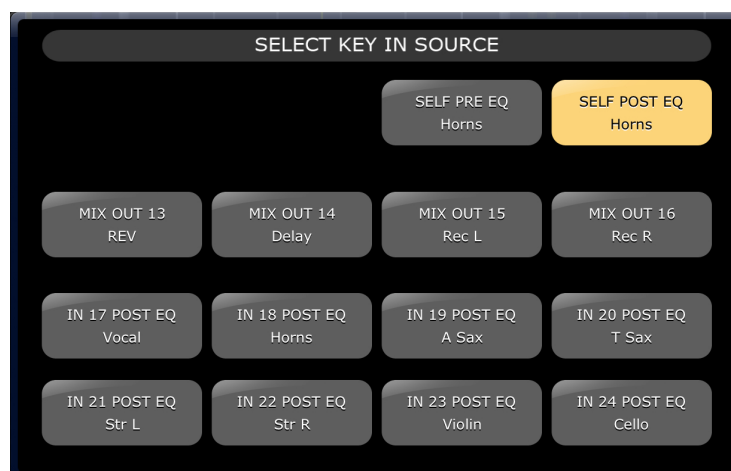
SELECT KEY IN SOURCE

SELF PRE EQ
Horns

SELF POST EQ
Horns

MIX OUT 13
REV

MIX OUT 14
Delay

MIX OUT 15
Rec L

MIX OUT 16
Rec R

IN 17 POST EQ
Vocal

IN 18 POST EQ
Horns

IN 19 POST EQ
A Sax

IN 20 POST EQ
T Sax

IN 21 POST EQ
Str L

IN 22 POST EQ
Str R

IN 23 POST EQ
Violin

IN 24 POST EQ
Cello